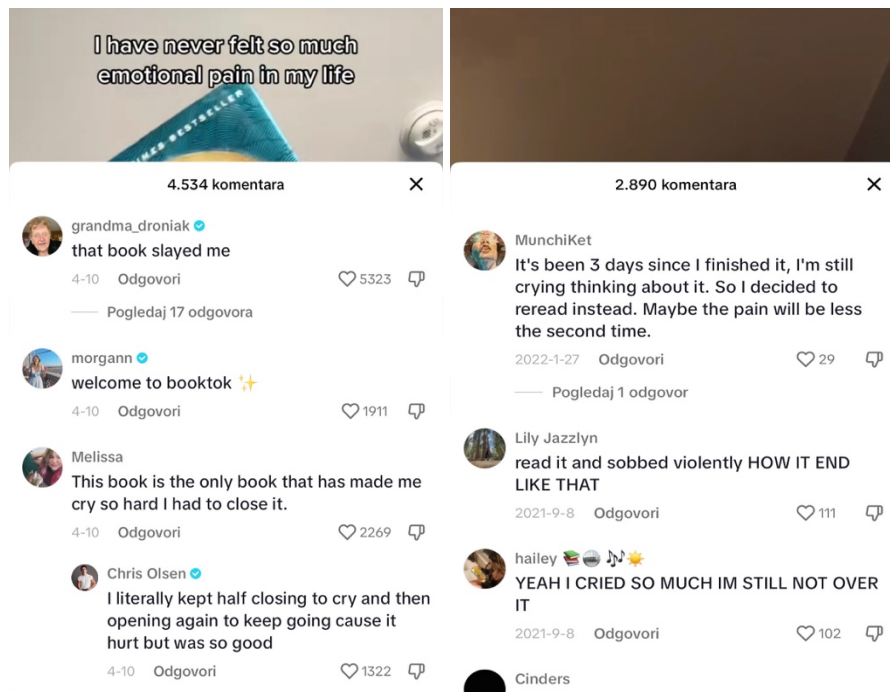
I have never felt so much emotional pain in my life

IMES BESTSELLER

4.534 komentara

grandma_droniak
that book slayed me
4-10 Odgovori 5323

Pogledaj 17 odgovora

morgann
welcome to booktok ✨
4-10 Odgovori 1911

Melissa
This book is the only book that has made me cry so hard I had to close it.
4-10 Odgovori 2269

Chris Olsen
I literally kept half closing to cry and then opening again to keep going cause it hurt but was so good
4-10 Odgovori 1322

2.890 komentara

MunchiKet
It's been 3 days since I finished it, I'm still crying thinking about it. So I decided to reread instead. Maybe the pain will be less the second time.
2022-1-27 Odgovori 29

Pogledaj 1 odgovor

Lily Jazzlyn
read it and sobbed violently HOW IT END LIKE THAT
2021-9-8 Odgovori 111

hailey 📚🍝🎶☀️
YEAH I CRIED SO MUCH IM STILL NOT OVER IT
2021-9-8 Odgovori 102

Cinders